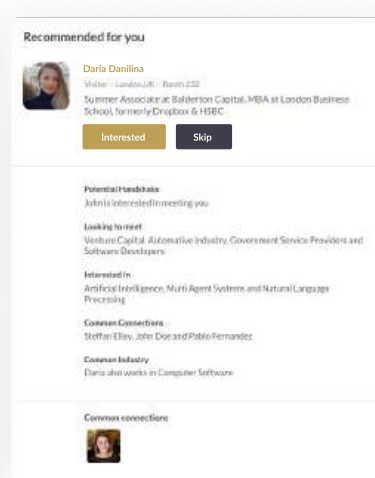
Recommended for you

Daria Danilina

Visitor · London,UK · Booth 232

Summer Associate at Balderton Capital, MBA at London Business School, formerly Dropbox & HSBC

Interested

Skip

Potential Handshake
John is interested in meeting you

Looking to meet
Venture Capital, Automotive Industry, Government Service Providers and Software Developers

Interested in
Artificial Intelligence, Multi Agent Systems and Natural Language Processing

Common Connections
Steffan Elliav, John Doe and Pablo Fernandez

Common Industry
Daria also works in Computer Software

Common connections